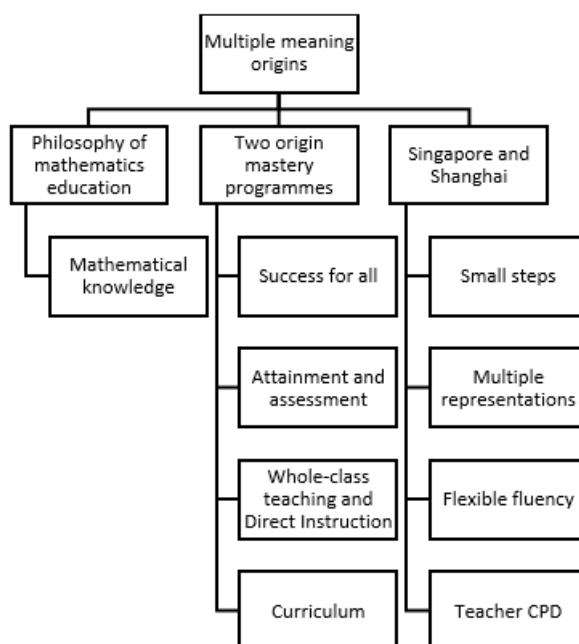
Multiple meaning origins

Philosophy of mathematics education

Mathematical knowledge

Two origin mastery programmes

Success for all

Attainment and assessment

Whole-class teaching and Direct Instruction

Curriculum

Singapore and Shanghai

Small steps

Multiple representations

Flexible fluency

Teacher CPD